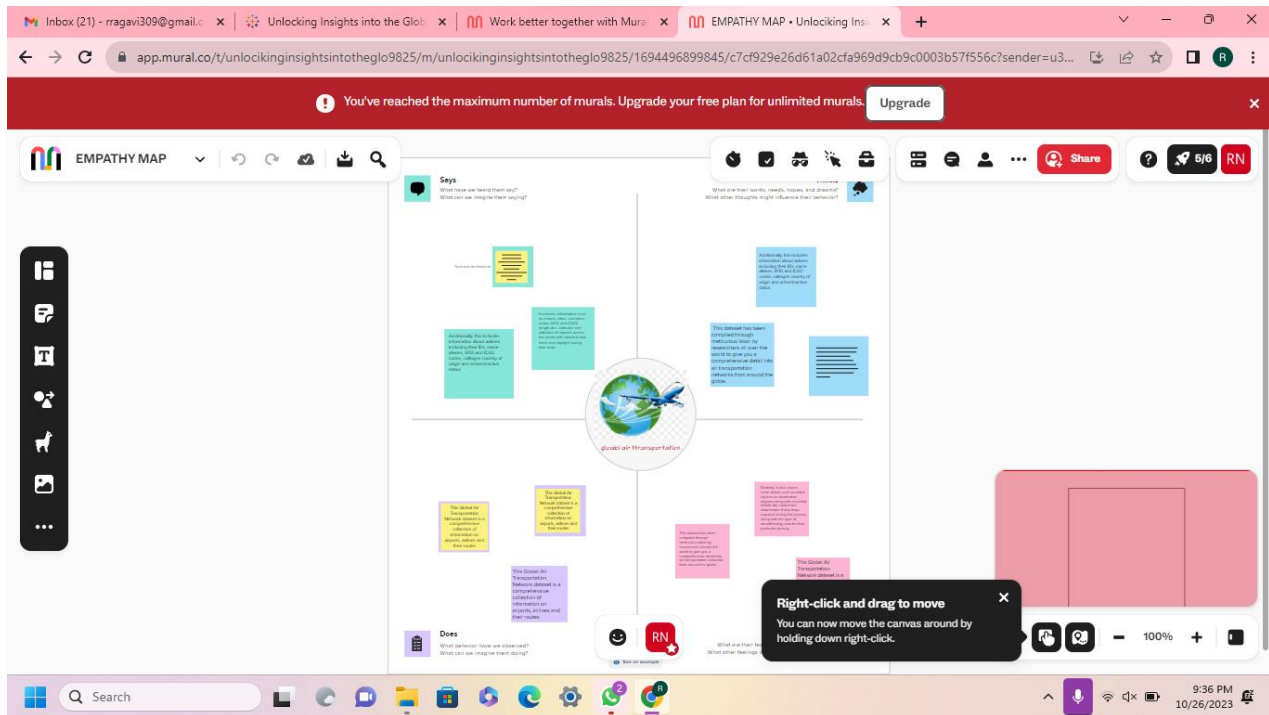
Inbox (21) - rragavi309@gmail.c ×
Unlocking Insights into the Glob ×
Work better together with Mura ×
EMPATHY MAP • Unlocking Insi ×
+

app.mural.co/t/unlocikinginsightsintotheglo9825/m/unlocikinginsightsintotheglo9825/1694496899845/c7cf929e26d61a02cfa969d9cb9c0003b57f556c?sender=u3...

You've reached the maximum number of murals. Upgrade your free plan for unlimited murals.
Upgrade

EMPATHY MAP

Share
5/6
RN

Says
What have we heard them say?
What can we imagine them saying?

Thinks
What are their wants, needs, hopes, and dreams?
What other thoughts might influence their behavior?

Additionally, the includes information about airlines including the IDs, name aliases, IATA and ICAO codes, callsign country of origin and active/inactive status.

This dataset has been compiled through meticulous labor by researchers all over the world to give you a comprehensive detail into air transportation networks from around the globe.

Additionally, the includes information about airlines including the IDs, name aliases, IATA and ICAO codes, callsign country of origin and active/inactive status.

global air transportation

The Global Air Transportation Network dataset is a comprehensive collection of information on airports, airlines and their routes.

The Global Air Transportation Network dataset is a comprehensive collection of information on airports, airlines and their routes.

This Global Air Transportation Network dataset is a comprehensive collection of information on airports, airlines and their routes.

This Global Air Transportation Network dataset is a

Does
What behavior have we observed?
What can we imagine them doing?

What are their fe...
What other feelings...

RN

Right-click and drag to move
You can now move the canvas around by holding down right-click.

100%

Search

9:36 PM
10/26/2023